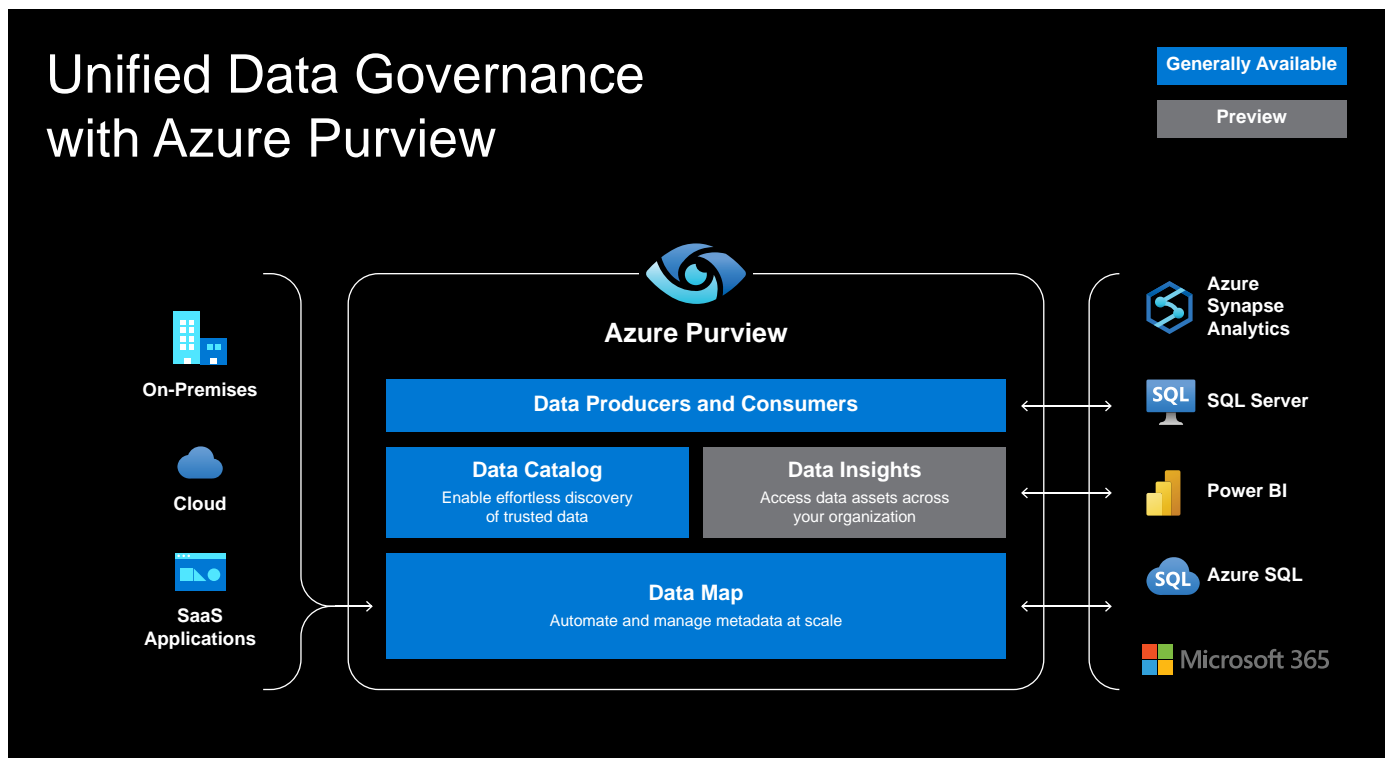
Unified Data Governance with Azure Purview

Generally Available

Preview

On-Premises

Cloud

SaaS Applications

Azure Purview

Data Producers and Consumers

Data Catalog
Enable effortless discovery of trusted data

Data Insights
Access data assets across your organization

Data Map
Automate and manage metadata at scale

Azure Synapse Analytics

SQL

SQL Server

Power BI

SQL

Azure SQL

Microsoft 365